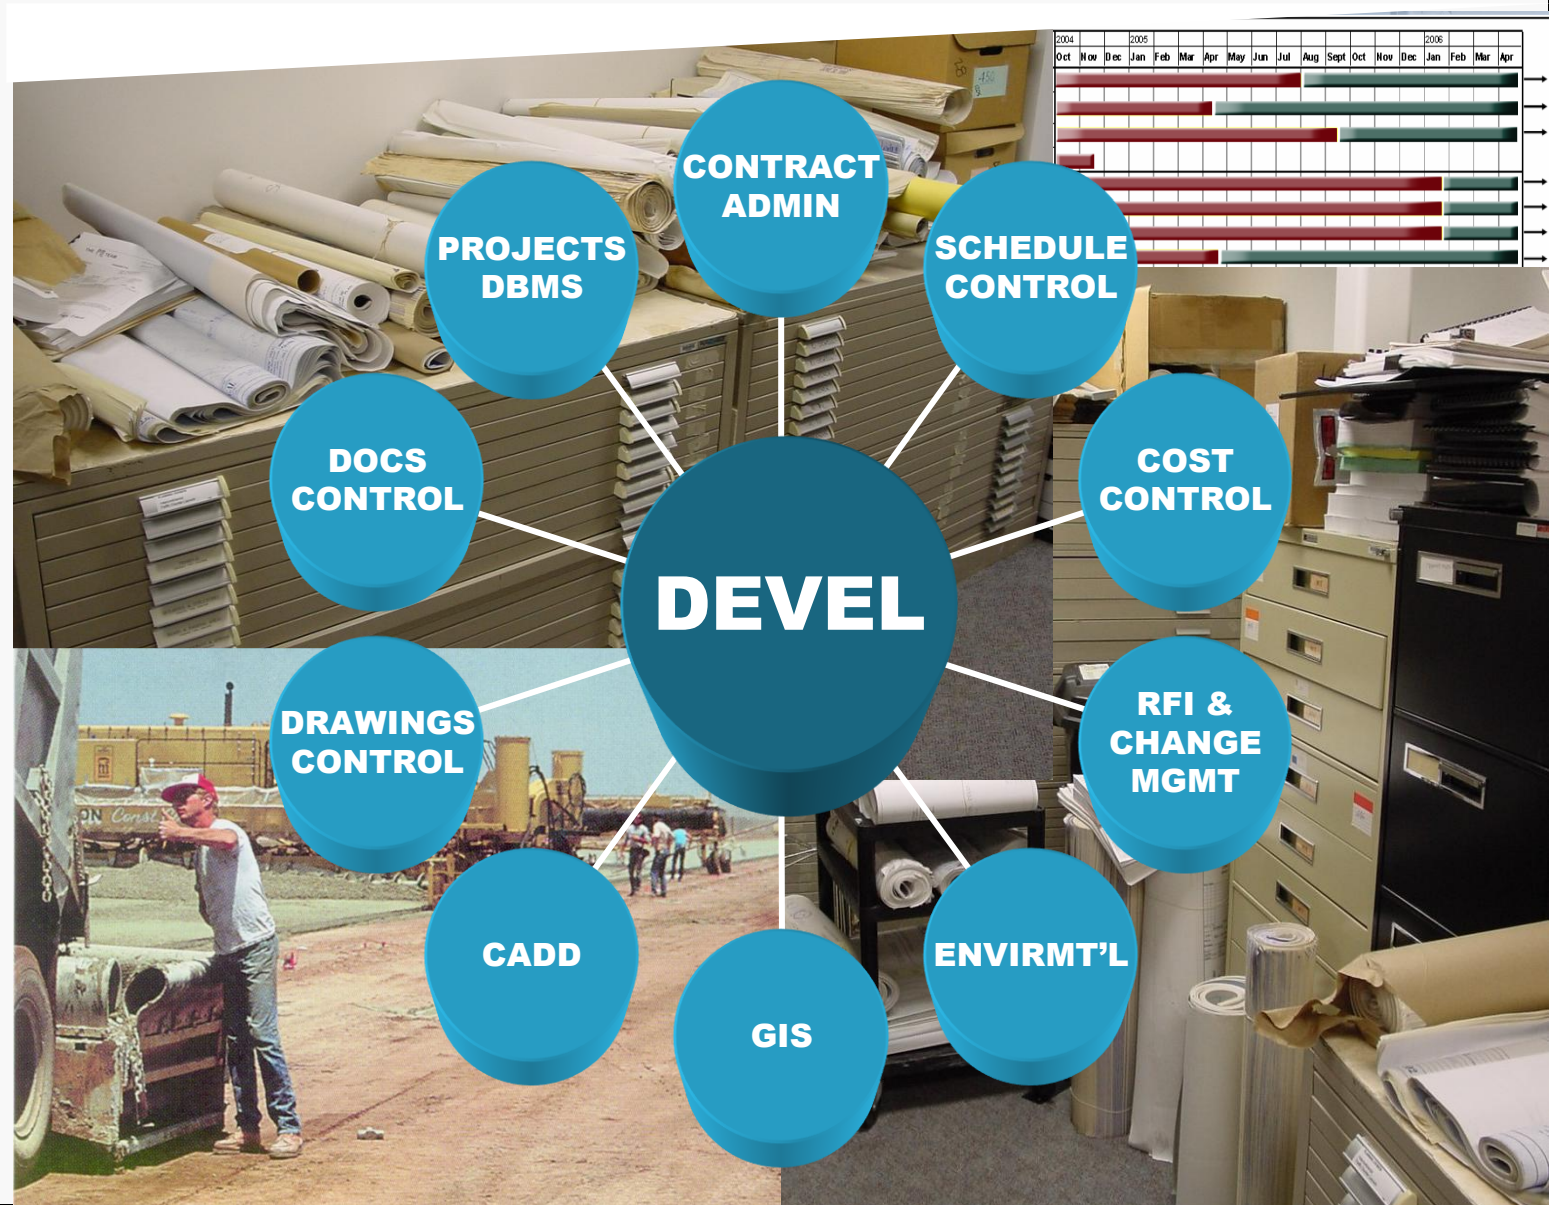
| 2004 | | | 2005 | | | | | | | | | | | | 2006 | | | |
|---|---|---|---|---|---|---|---|---|---|---|---|---|---|---|---|---|---|---|
| Oct | Nov | Dec | Jan | Feb | Mar | Apr | May | Jun | Jul | Aug | Sept | Oct | Nov | Dec | Jan | Feb | Mar | Apr |

CONTRACT ADMIN

PROJECTS DBMS

SCHEDULE CONTROL

DOCS CONTROL

COST CONTROL

DEVEL

DRAWINGS CONTROL

RFI & CHANGE MGMT

CADD

ENVIRMT'L

GIS